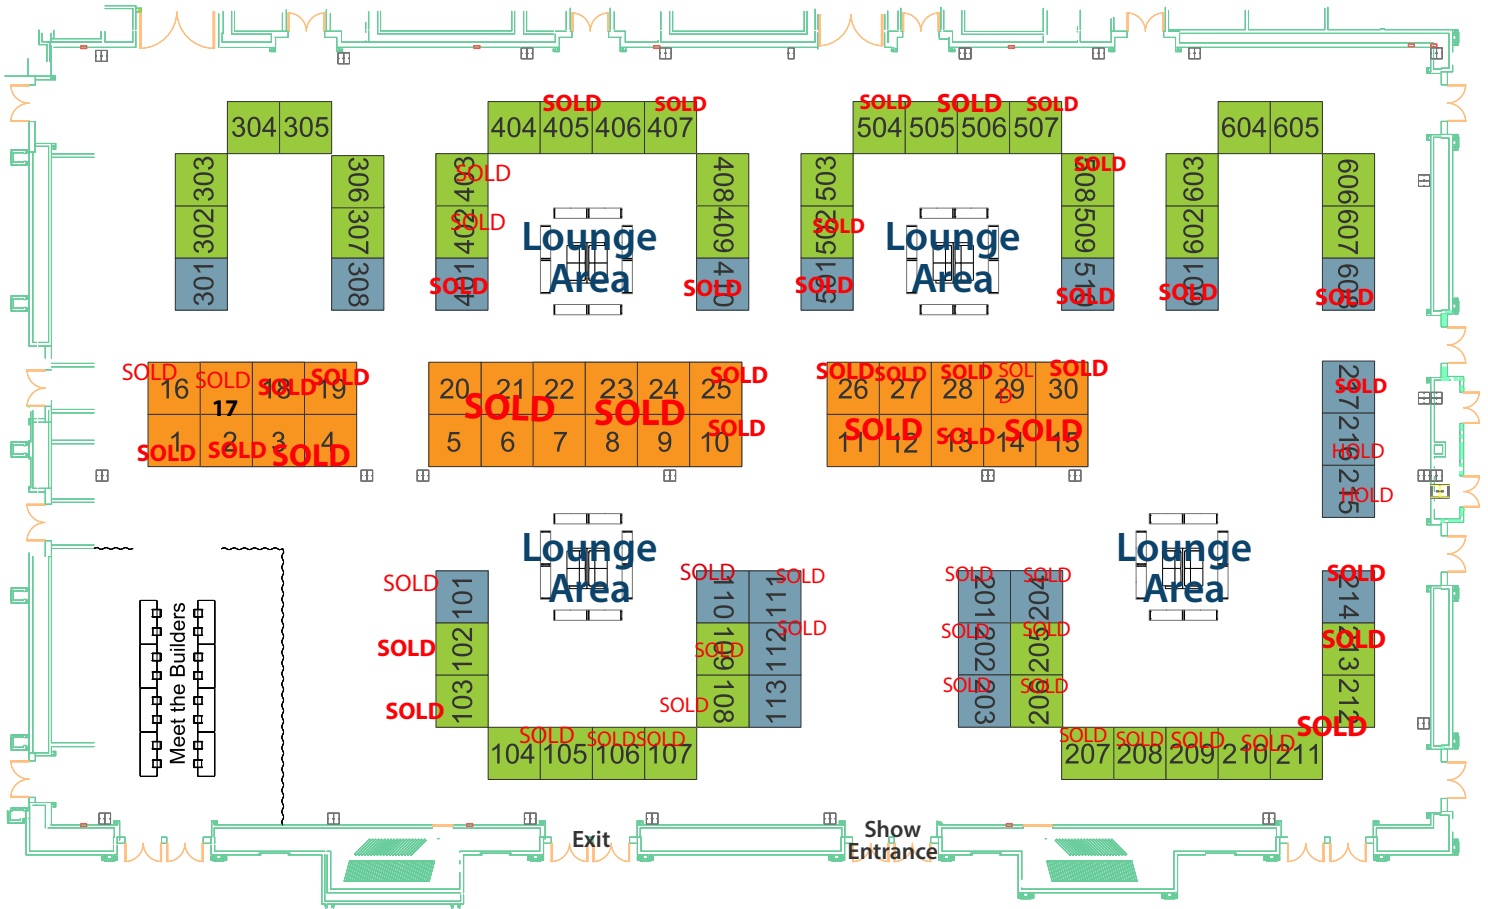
304 305
SOLD SOLD
404 405 406 407
SOLD SOLD SOLD
504 505 506 507
604 605
303 302 301
306 307 308
403 SOLD 402 SOLD 401 SOLD
Lounge Area
408 409 410 SOLD
503 502 SOLD 501 SOLD
Lounge Area
508 SOLD 509 510 SOLD
603 602 601 SOLD
606 607 608 SOLD
SOLD 16 SOLD 17 18 SOLD 19 SOLD
1 SOLD 2 SOLD 3 4 SOLD
20 21 22 23 24 25 SOLD SOLD SOLD
5 6 7 8 9 10 SOLD
SOLD 26 SOLD 27 SOLD 28 SOL 29 SOLD 30
SOLD 11 12 SOLD 13 SOLD 14 15
SOLD 217 HOLD 216 HOLD 215
Lounge Area
Lounge Area
SOLD 101
SOLD 102
SOLD 103
SOLD 104 105 SOLD 106 SOLD 107
SOLD 110 SOLD 111
SOLD 109 SOLD 112
SOLD 108 113
SOLD 201 SOLD 204
SOLD 202 SOLD 205
SOLD 203 SOLD 206
SOLD 207 SOLD 208 SOLD 209 SOLD 210 211
SOLD 214
SOLD 213
212 SOLD
Meet the Builders
Exit
Show Entrance